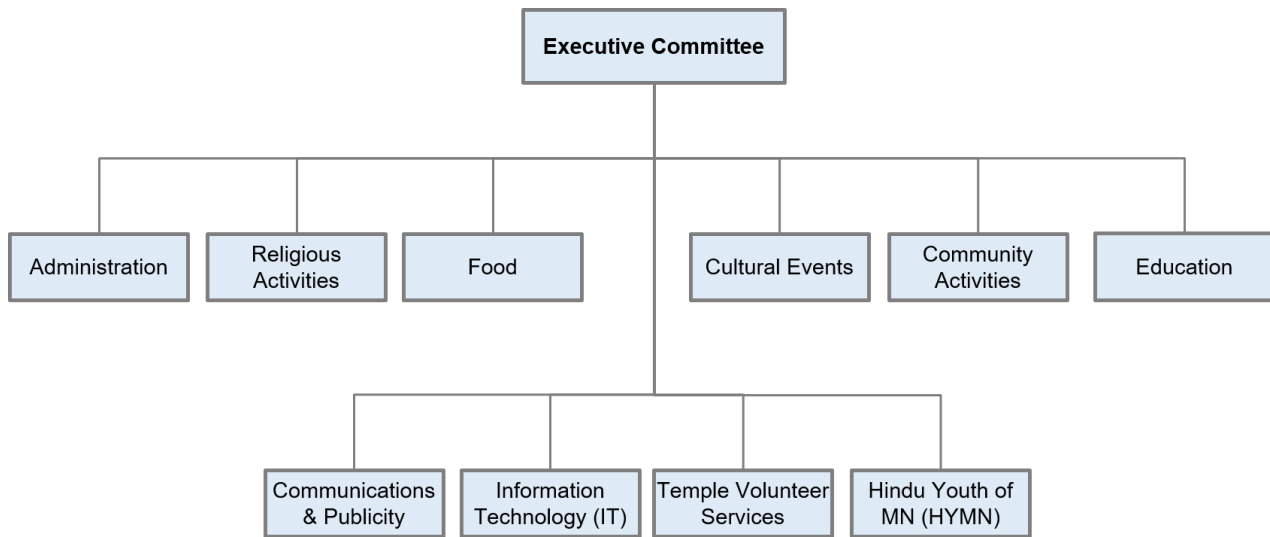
Executive Committee

Administration

Religious Activities

Food

Cultural Events

Community Activities

Education

Communications & Publicity

Information Technology (IT)

Temple Volunteer Services

Hindu Youth of MN (HYMN)